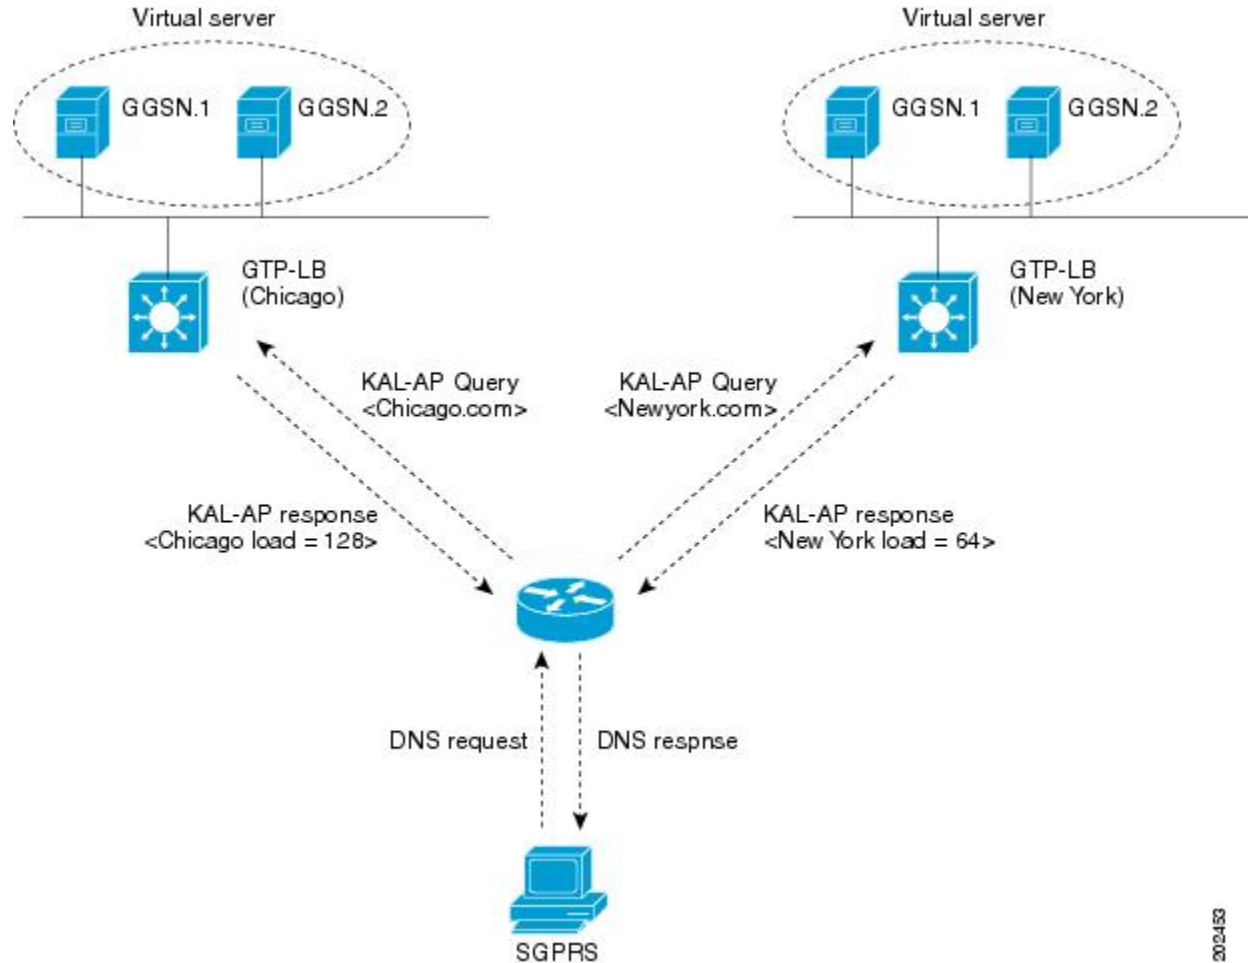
Virtual server

GGSN.1 GGSN.2

Virtual server

GGSN.1 GGSN.2

GTP-LB
(Chicago)

GTP-LB
(New York)

KAL-AP Query
<Chicago.com>

KAL-AP Query
<Newyork.com>

KAL-AP response
<Chicago load = 128>

KAL-AP response
<New York load = 64>

DNS request

DNS respnse

SGPRS

202453